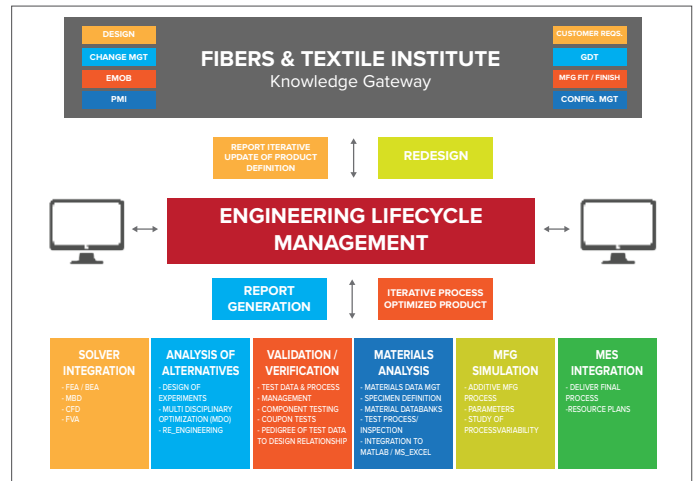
DESIGN
CHANGE MGT
EMOB
PMI

FIBERS & TEXTILE INSTITUTE
Knowledge Gateway

CUSTOMER REQS.
GDT
MFG FIT / FINISH
CONFIG. MGT

REPORT ITERATIVE UPDATE OF PRODUCT DEFINITION

REDESIGN

ENGINEERING LIFECYCLE MANAGEMENT

REPORT GENERATION

ITERATIVE PROCESS OPTIMIZED PRODUCT

SOLVER INTEGRATION
- FEA / BEA
- MBD
- CFD
- FVA

ANALYSIS OF ALTERNATIVES
- DESIGN OF EXPERIMENTS
- MULTI DISCIPLINARY OPTIMIZATION (MDO)
- RE_ENGINEERING

VALIDATION / VERIFICATION
- TEST DATA & PROCESS
- MANAGEMENT
- COMPONENT TESTING
- COUPON TESTS
- PEDIGREE OF TEST DATA TO DESIGN RELATIONSHIP

MATERIALS ANALYSIS
- MATERIALS DATA MGT
- SPECIMEN DEFINITION
- MATERIAL DATABANKS
- TEST PROCESS/ INSPECTION
- INTEGRATION TO MATLAB / MS_EXCEL

MFG SIMULATION
- ADDITIVE MFG PROCESS
- PARAMETERS
- STUDY OF PROCESSVARIABILITY

MES INTEGRATION
- DELIVER FINAL PROCESS
-RESOURCE PLANS